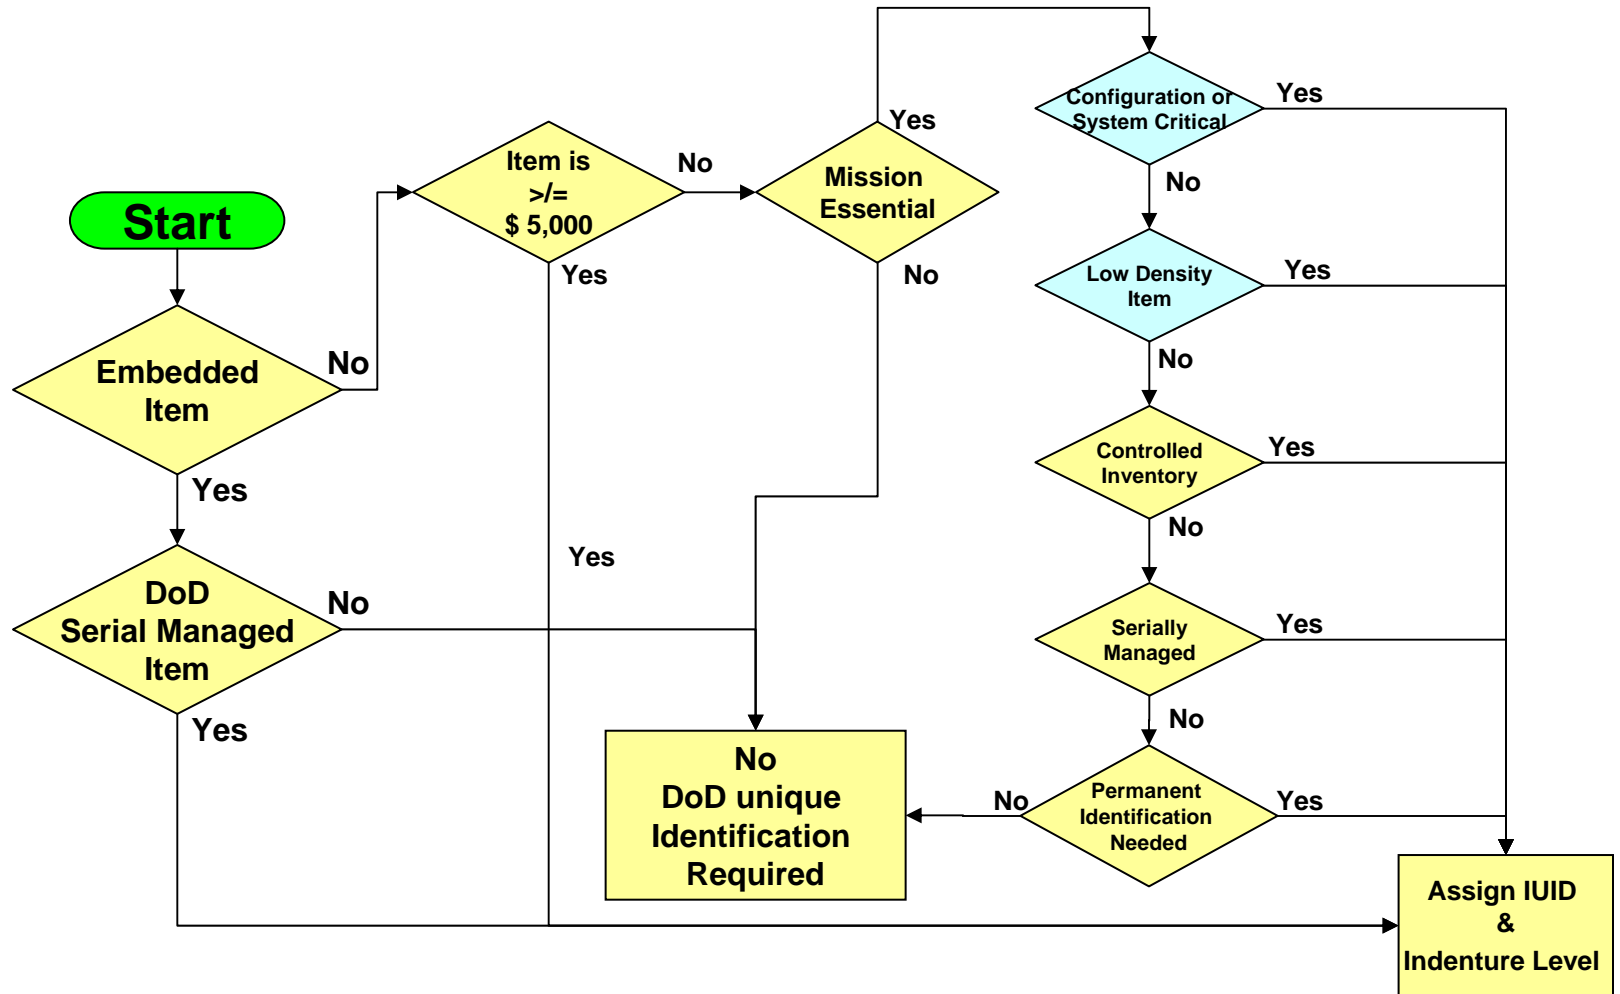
Start

Embedded Item

No

Yes

DoD Serial Managed Item

No

Yes

Item is >/= $ 5,000

No

Yes

Yes

Mission Essential

Yes

No

Configuration or System Critical

Yes

No

Low Density Item

Yes

No

Controlled Inventory

Yes

No

Serially Managed

Yes

No

Permanent Identification Needed

No

Yes

No DoD unique Identification Required

Assign IUID & Indenture Level